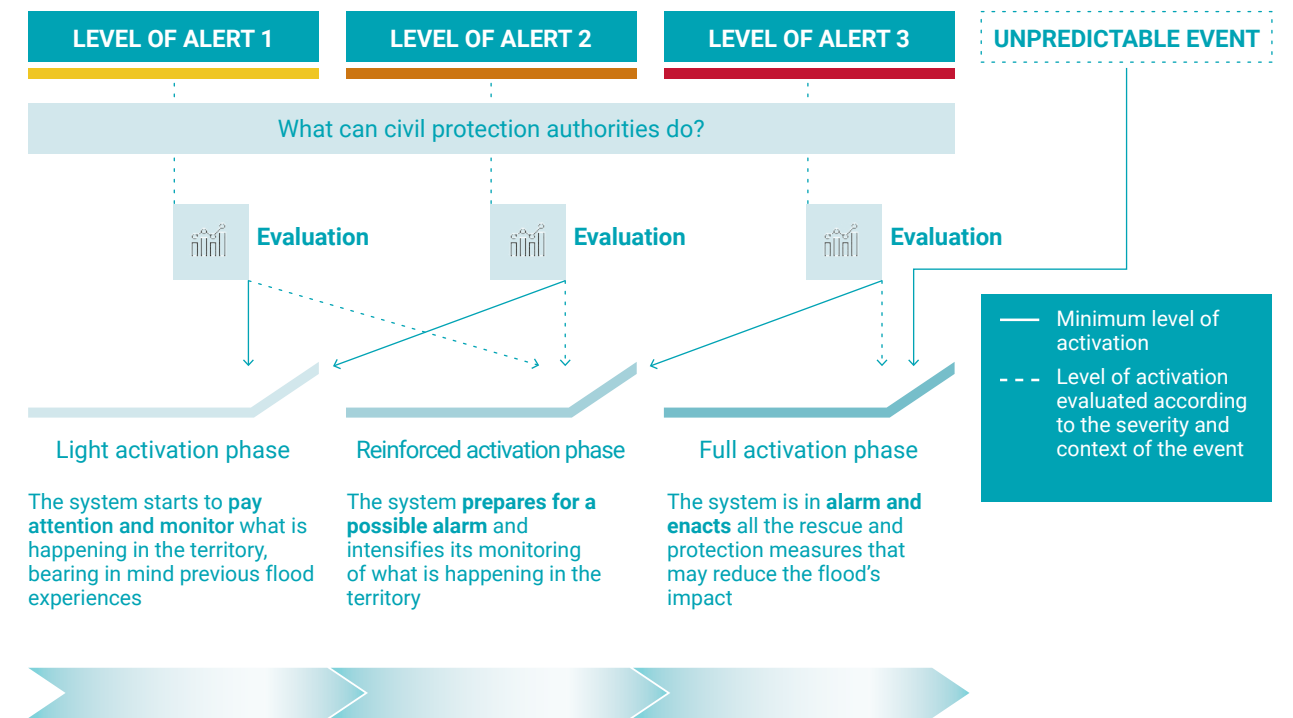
LEVEL OF ALERT 1

LEVEL OF ALERT 2

LEVEL OF ALERT 3

UNPREDICTABLE EVENT

What can civil protection authorities do?

Evaluation

Evaluation

Evaluation

Minimum level of activation

Level of activation evaluated according to the severity and context of the event

Light activation phase

Reinforced activation phase

Full activation phase

The system starts to pay attention and monitor what is happening in the territory, bearing in mind previous flood experiences

The system prepares for a possible alarm and intensifies its monitoring of what is happening in the territory

The system is in alarm and enacts all the rescue and protection measures that may reduce the flood's impact